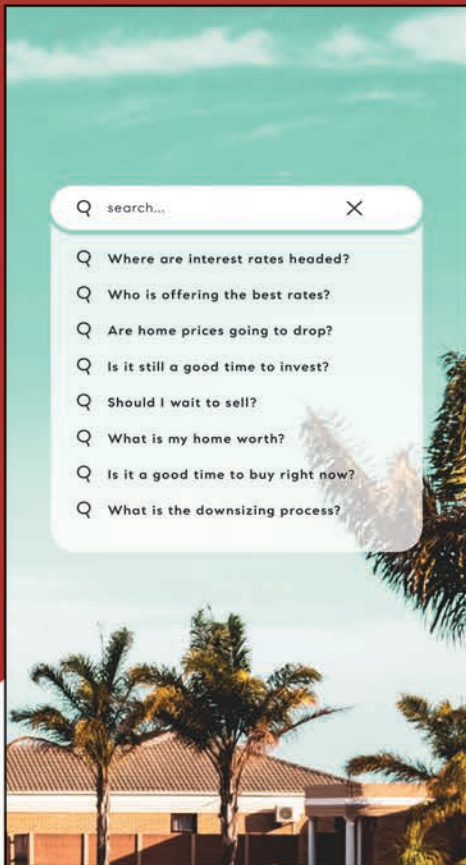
search...

Where are interest rates headed?

Who is offering the best rates?

Are home prices going to drop?

Is it still a good time to invest?

Should I wait to sell?

What is my home worth?

Is it a good time to buy right now?

What is the downsizing process?